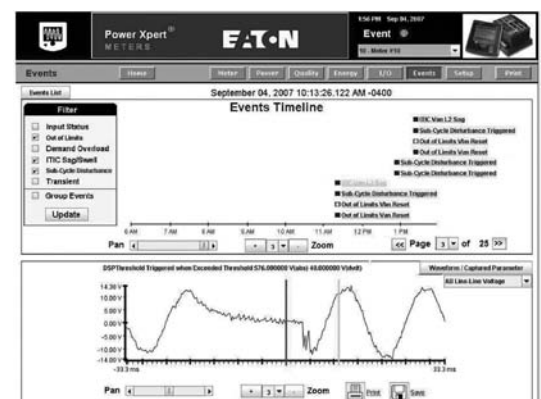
Power Xpert® METERS

EATON

Event

Events

Home | Meter | Power | Quality | Energy | I/O | Events | Setup | Print

Events List

September 04, 2007 10:13:26.122 AM -0400

Filter

Input Status
Out of Limits
Demand Overload
ITIC Sag/Swell
Sub-Cycle Disturbance
Transient
Group Events

Update

Events Timeline

ITIC Van L2 Sag
Sub-Cycle Disturbance Triggered
Out of Limits Vbn Reset
Out of Limits Van Reset
Sub-Cycle Disturbance Triggered
Sub-Cycle Disturbance Triggered

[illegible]
Sub-Cycle Disturbance Triggered
Out of Limits Vbn Reset
Out of Limits Van Reset

6 AM 7 AM 8 AM 9 AM 10 AM 11 AM 12 PM 1 PM

Pan

Zoom

Page 3 of 25

DSPThreshold Triggered when Exceeded Threshold 576.000000 V(abs) 40.000000 V(delt)

Waveform / Captured Parameter

All Line-Line Voltage

14.30 V
10.00 V
5.00 V
0.00 V
-5.00 V
-10.00 V
-14.00 V
-33.3 ms

33.3 ms

Pan

Zoom

Print

Save